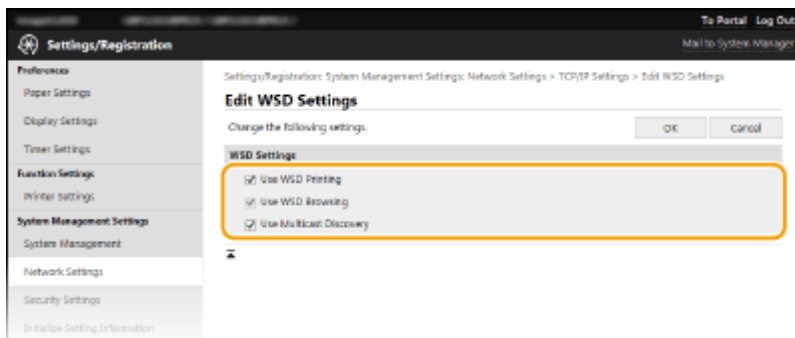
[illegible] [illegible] To Portal Log Out

Settings/Registration

Mail to System Manager

Preferences

Paper Settings

Display Settings

Timer Settings

Function Settings

Printer Settings

System Management Settings

System Management

Network Settings

Security Settings

Initialize Setting Information

Settings/Registration: System Management Settings: Network Settings > TCP/IP Settings > Edit WSD Settings

Edit WSD Settings

Change the following settings.

OK

Cancel

WSD Settings

Use WSD Printing

Use WSD Browsing

Use Multicast Discovery